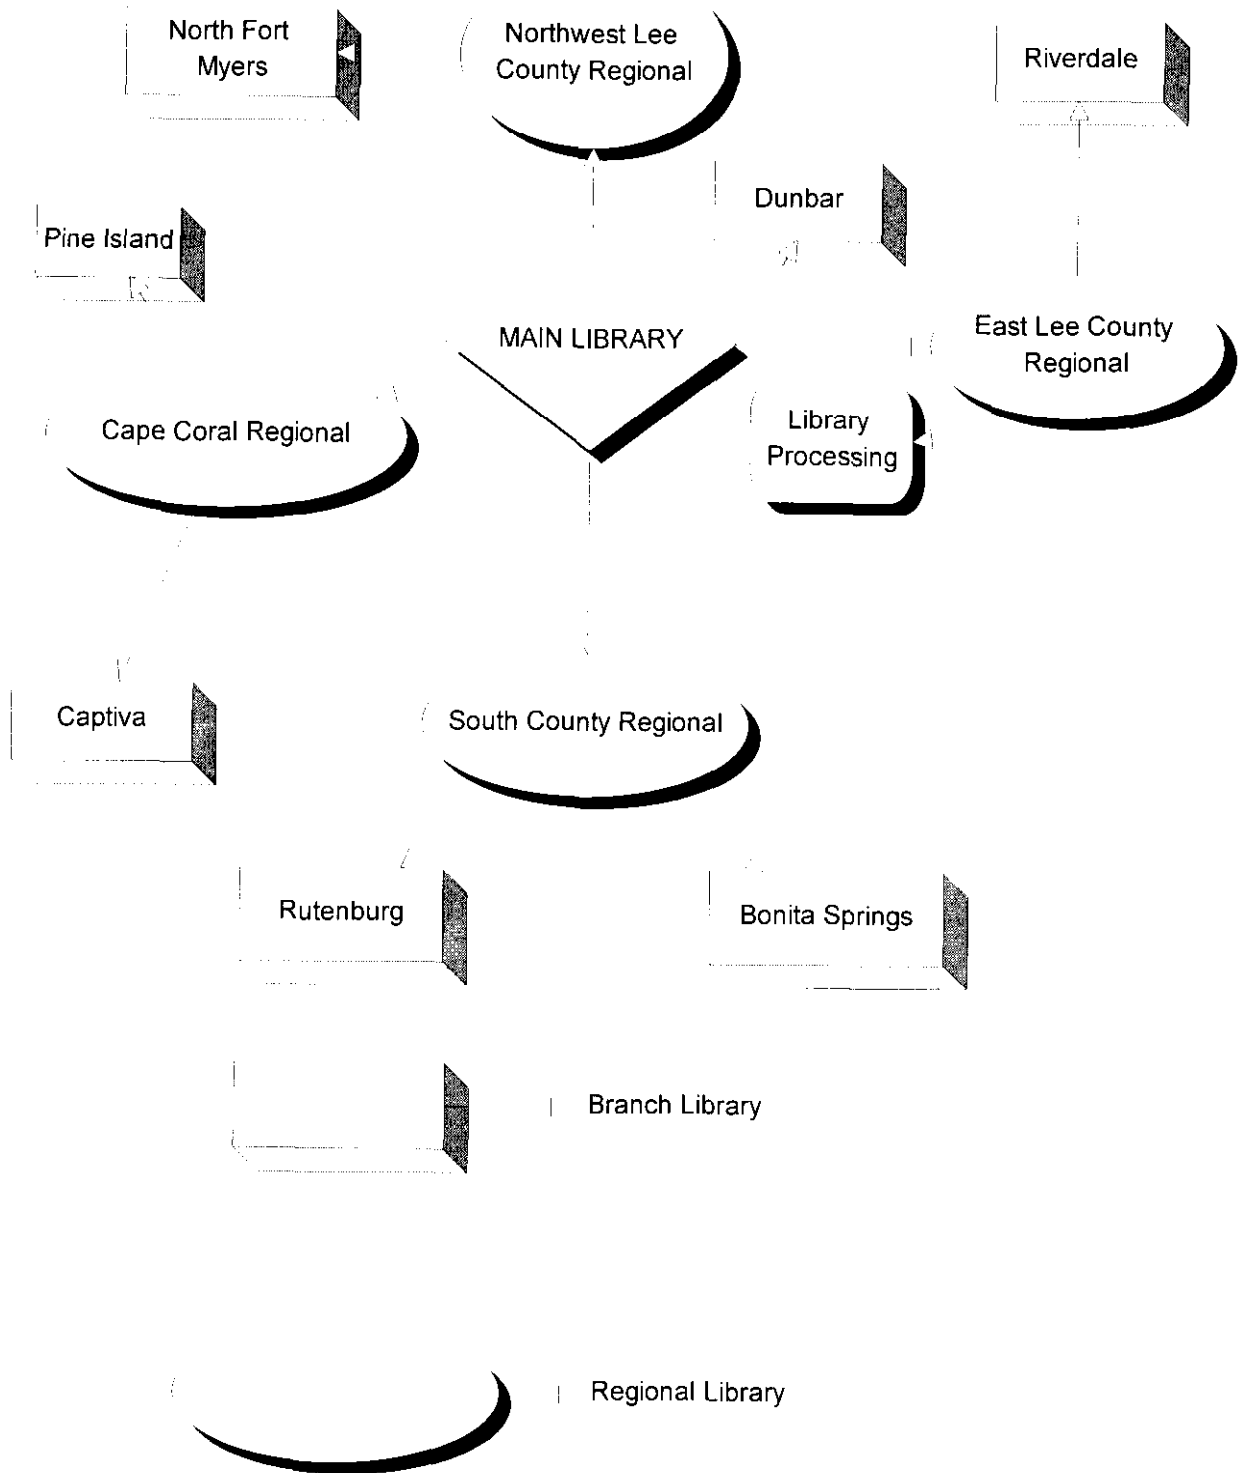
North Fort Myers

Northwest Lee County Regional

Riverdale

Dunbar

Pine Island

MAIN LIBRARY

East Lee County Regional

Cape Coral Regional

Library Processing

Captiva

South County Regional

Rutenburg

Bonita Springs

Branch Library

Regional Library